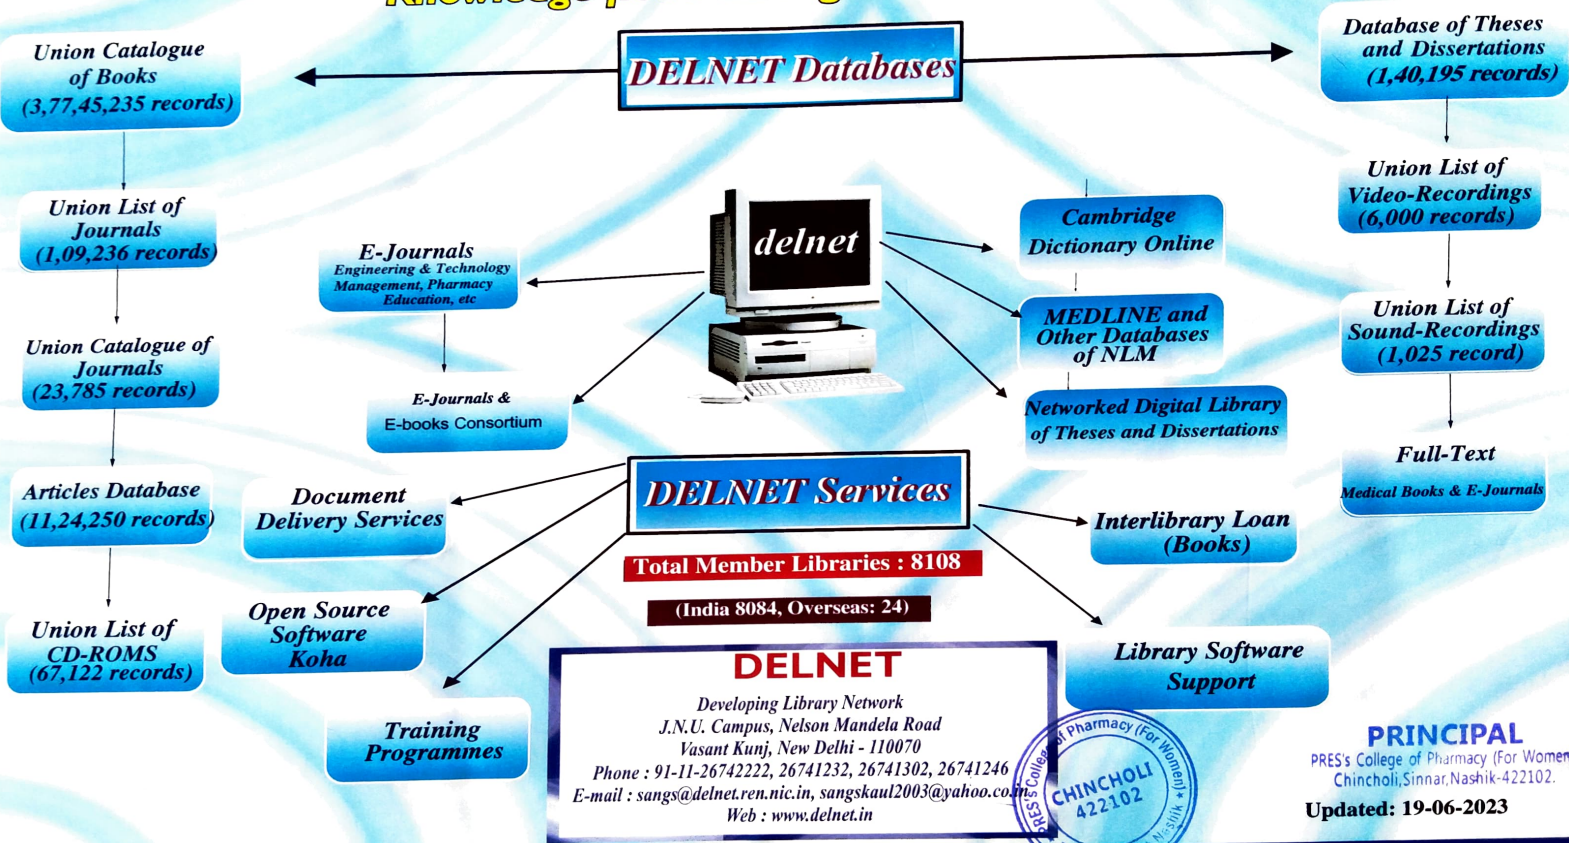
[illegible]

DELNET Databases

Union Catalogue of Books (3,77,45,235 records)

Union List of Journals (1,09,236 records)

Union Catalogue of Journals (23,785 records)

Articles Database (11,24,250 records)

Union List of CD-ROMS (67,122 records)

E-Journals
Engineering & Technology Management, Pharmacy Education, etc

E-Journals & E-books Consortium

delnet

Cambridge Dictionary Online

MEDLINE and Other Databases of NLM

Networked Digital Library of Theses and Dissertations

Database of Theses and Dissertations (1,40,195 records)

Union List of Video-Recordings (6,000 records)

Union List of Sound-Recordings (1,025 record)

Full-Text
Medical Books & E-Journals

DELNET Services

Total Member Libraries : 8108

(India 8084, Overseas: 24)

Document Delivery Services

Open Source Software Koha

Training Programmes

Interlibrary Loan (Books)

Library Software Support

DELNET
Developing Library Network
J.N.U. Campus, Nelson Mandela Road
Vasant Kunj, New Delhi - 110070
Phone : 91-11-26742222, 26741232, 26741302, 26741246
E-mail : sangs@delnet.ren.nic.in, sangskaul2003@yahoo.co.in
Web : www.delnet.in

PRES's College of Pharmacy (For Women) CHINCHOLI 422102 Nashik

PRINCIPAL
PRES's College of Pharmacy (For Women)
Chincholi,Sinnar,Nashik-422102.

Updated: 19-06-2023